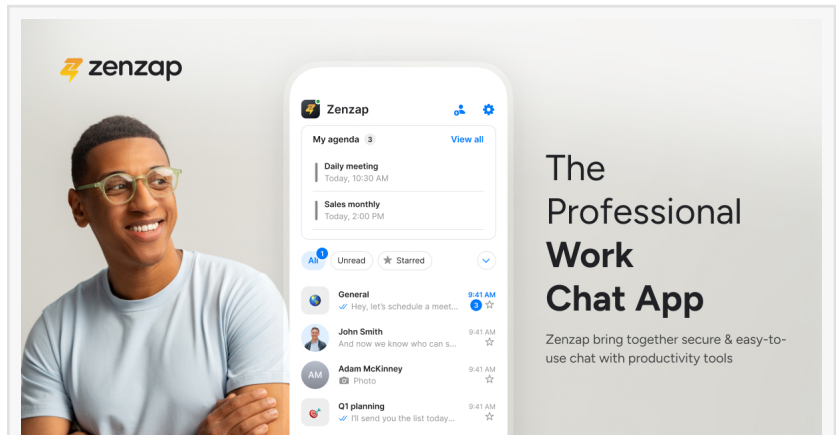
zenzap

Zenzap

My agenda 3 View all

Daily meeting
Today, 10:30 AM

Sales monthly
Today, 2:00 PM

All 1 Unread Starred

General 9:41 AM
Hey, let's schedule a meet... 3

John Smith 9:41 AM
And now we know who can s...

AM Adam McKinney 9:41 AM
Photo

Q1 planning 9:41 AM
I'll send you the list today...

The Professional Work Chat App

Zenzap bring together secure & easy-to-use chat with productivity tools